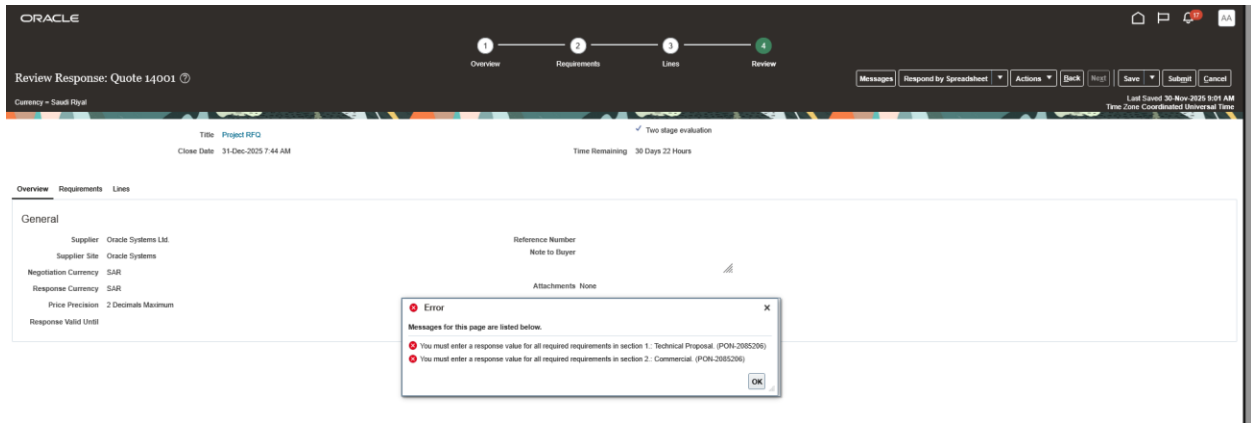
ORACLE

17 AA

1 Overview
2 Requirements
3 Lines
4 Review

Review Response: Quote 14001 ⓘ

Currency = Saudi Riyal

Messages | Respond by Spreadsheet | Actions | Back | Next | Save | Submit | Cancel

Last Saved 30-Nov-2025 9:01 AM
Time Zone Coordinated Universal Time

Title Project RFQ
Close Date 31-Dec-2025 7:44 AM

✓ Two stage evaluation
Time Remaining 30 Days 22 Hours

Overview Requirements Lines

General

Supplier Oracle Systems Ltd.
Supplier Site Oracle Systems
Negotiation Currency SAR
Response Currency SAR
Price Precision 2 Decimals Maximum
Response Valid Until

Reference Number
Note to Buyer

Attachments None

Error

Messages for this page are listed below.

You must enter a response value for all required requirements in section 1.: Technical Proposal. (PON-2085206)
You must enter a response value for all required requirements in section 2.: Commercial. (PON-2085206)

OK